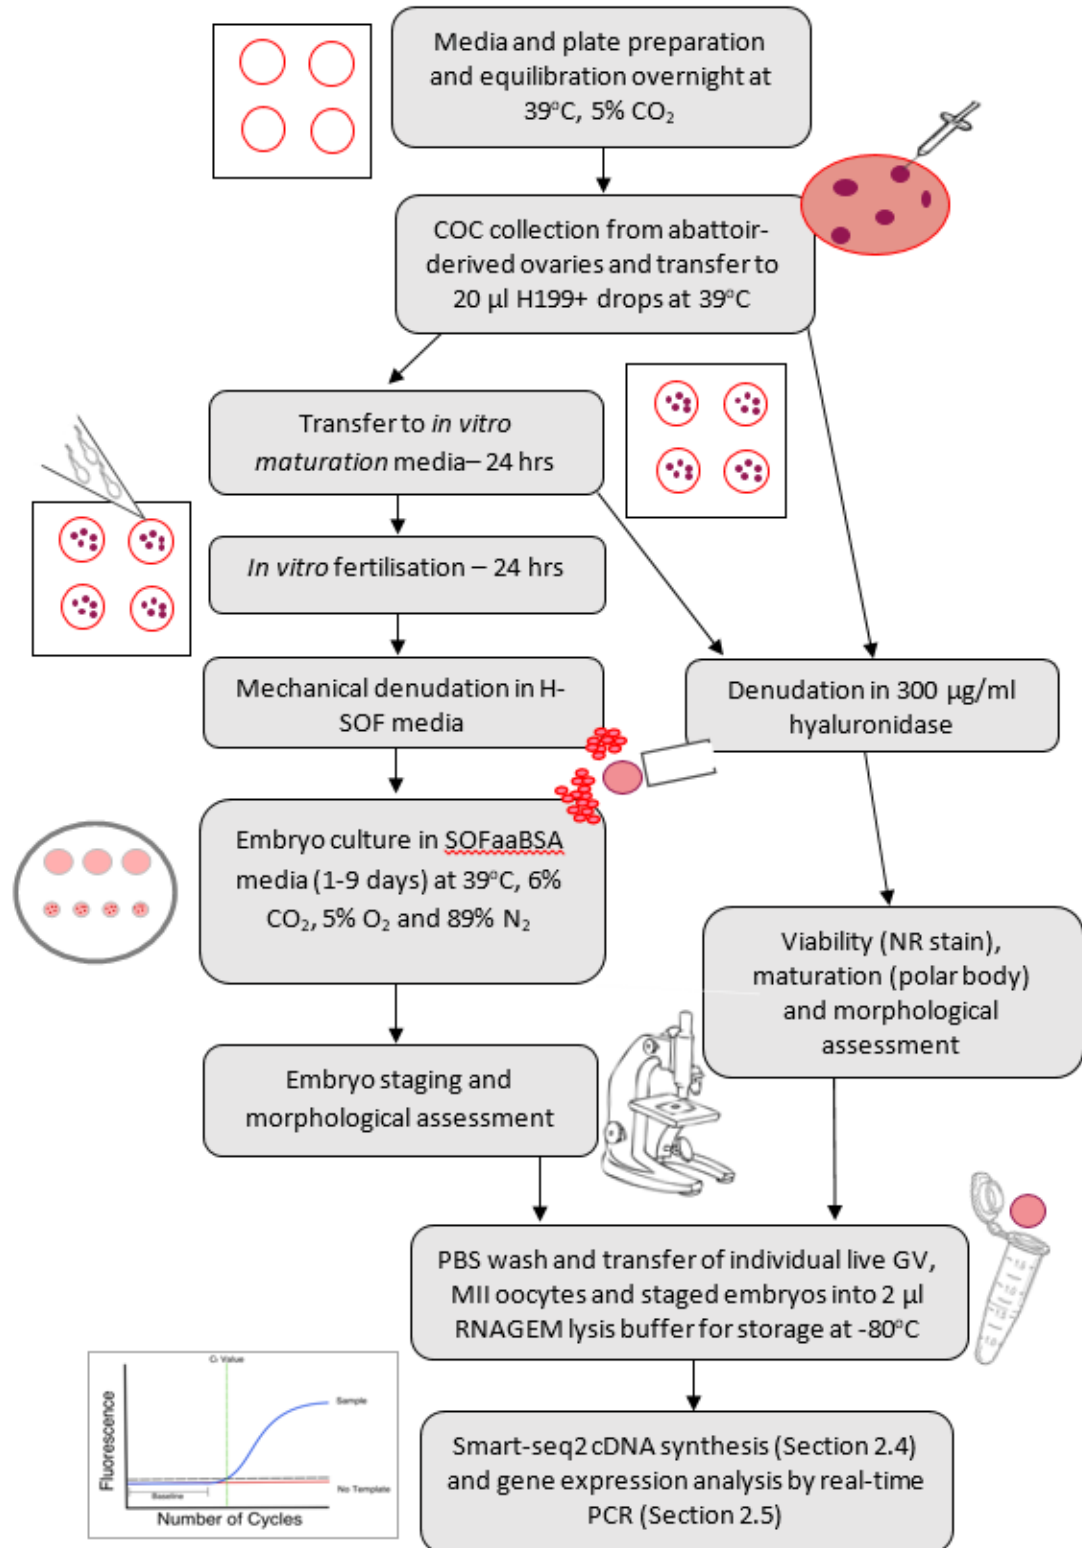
Media and plate preparation and equilibration overnight at 39°C, 5% $CO_2$

COC collection from abattoir-derived ovaries and transfer to 20 µl H199+ drops at 39°C

Transfer to *in vitro maturation* media– 24 hrs

*In vitro* fertilisation – 24 hrs

Mechanical denudation in H-SOF media

Denudation in 300 µg/ml hyaluronidase

Embryo culture in SOFaaBSA media (1-9 days) at 39°C, 6% $CO_2$, 5% $O_2$ and 89% $N_2$

Viability (NR stain), maturation (polar body) and morphological assessment

Embryo staging and morphological assessment

PBS wash and transfer of individual live GV, MII oocytes and staged embryos into 2 µl RNAGEM lysis buffer for storage at -80°C

Smart-seq2 cDNA synthesis (Section 2.4) and gene expression analysis by real-time PCR (Section 2.5)

Ct Value
Sample
Fluorescence
Baseline
No Template
Number of Cycles